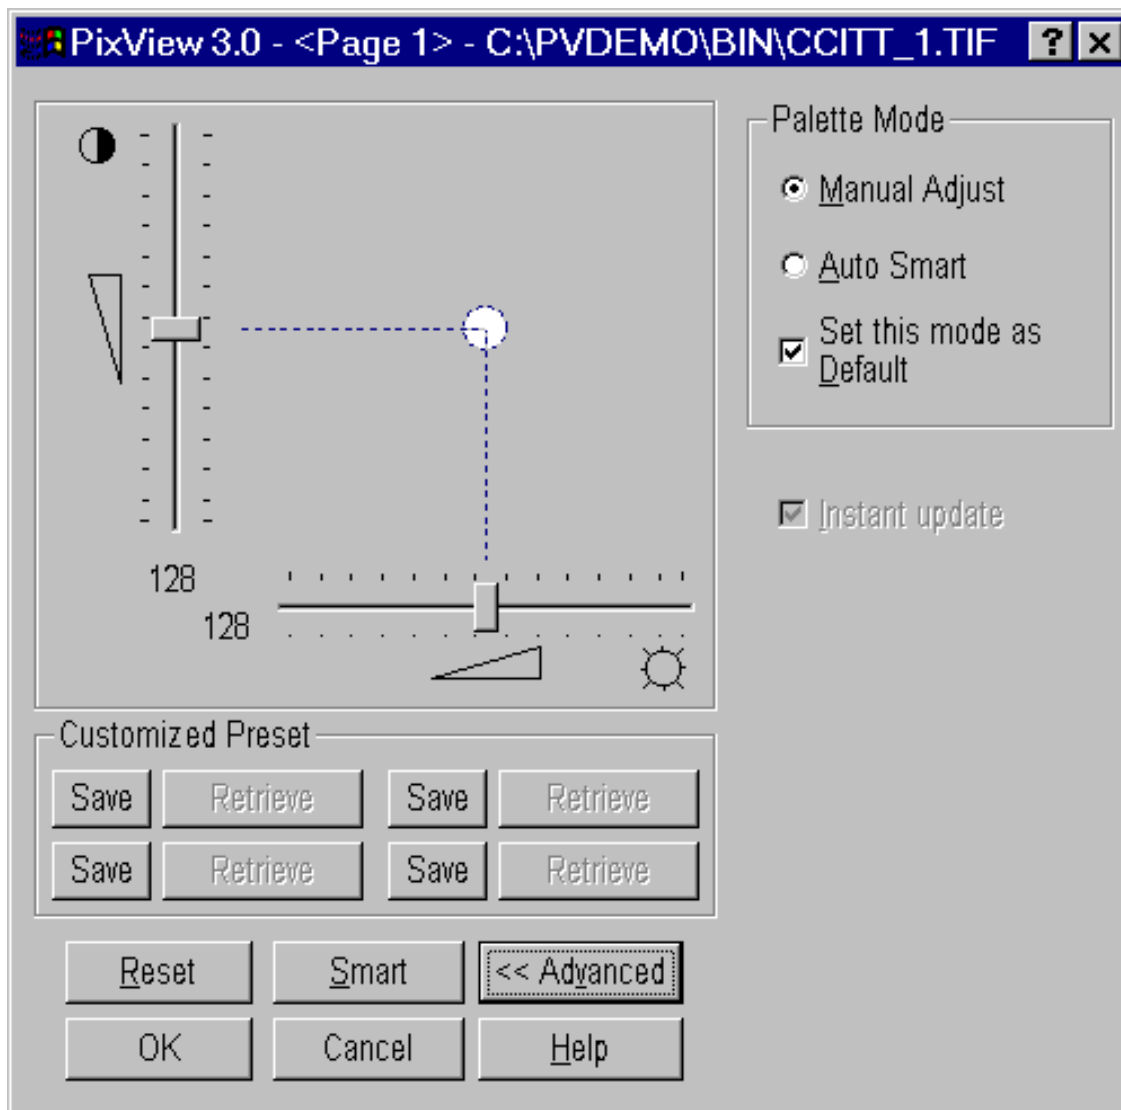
PixView 3.0 - <Page 1> - C:\PVDEMO\BIN\CCITT_1.TIF ? ×

128

128

Palette Mode

Manual Adjust

Auto Smart

Set this mode as Default

Instant update

Customized Preset

| Save | Retrieve | Save | Retrieve |
|---|---|---|---|
| Save | Retrieve | Save | Retrieve |

Reset

Smart

<< Advanced

OK

Cancel

Help